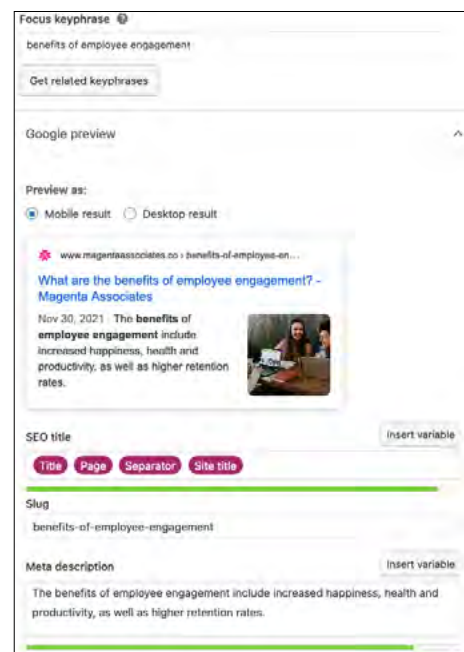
Focus keyphrase

benefits of employee engagement

Get related keyphrases

Google preview

Preview as:

Mobile result Desktop result

www.magentaassociates.co › benefits-of-employee-en...

What are the benefits of employee engagement? - Magenta Associates

Nov 30, 2021 · The **benefits** of **employee engagement** include increased happiness, health and productivity, as well as higher retention rates.

SEO title

Insert variable

Title Page Separator Site title

Slug

benefits-of-employee-engagement

Meta description

Insert variable

The benefits of employee engagement include increased happiness, health and productivity, as well as higher retention rates.